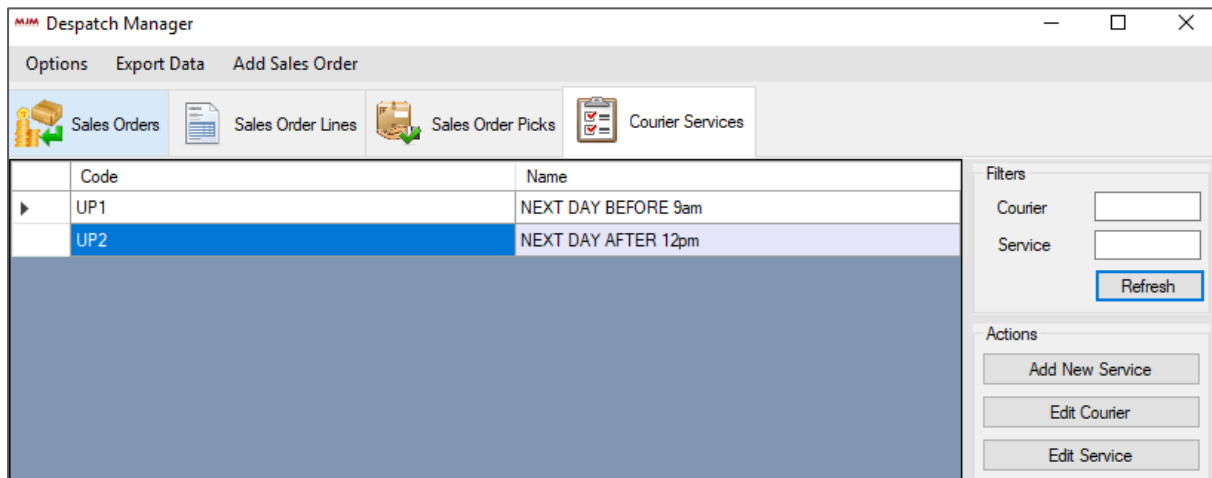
MJM Despatch Manager

Options Export Data Add Sales Order

Sales Orders Sales Order Lines Sales Order Picks Courier Services

| | Code | Name |
|---|---|---|
| ▶ | UP1 | NEXT DAY BEFORE 9am |
| | UP2 | NEXT DAY AFTER 12pm |

Filters
Courier
Service
Refresh

Actions
Add New Service
Edit Courier
Edit Service